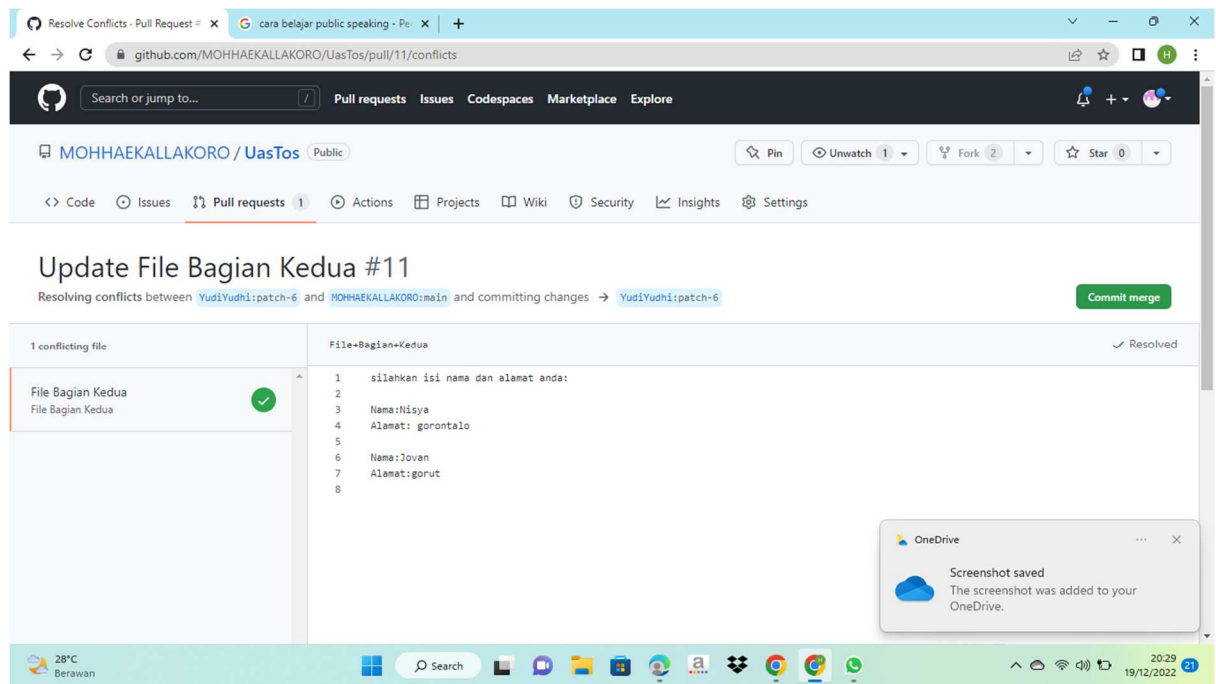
Resolve Conflicts · Pull Request #
cara belajar public speaking - Pe

github.com/MOHHAEKALLAKORO/UasTos/pull/11/conflicts

Search or jump to... /
Pull requests Issues Codespaces Marketplace Explore

MOHHAEKALLAKORO / UasTos Public
Pin
Unwatch 1
Fork 2
Star 0

Code Issues Pull requests 1 Actions Projects Wiki Security Insights Settings

Update File Bagian Kedua #11

Resolving conflicts between YudiYudhi:patch-6 and MOHHAEKALLAKORO:main and committing changes → YudiYudhi:patch-6

Commit merge

1 conflicting file

File Bagian Kedua
File Bagian Kedua

File+Bagian+Kedua

Resolved

1 silahkan isi nama dan alamat anda:
2
3 Nama:Nisya
4 Alamat: gorontalo
5
6 Nama:Jovan
7 Alamat:gorut
8

OneDrive
Screenshot saved
The screenshot was added to your OneDrive.

28°C
Berawan
Search
20:29
19/12/2022
21